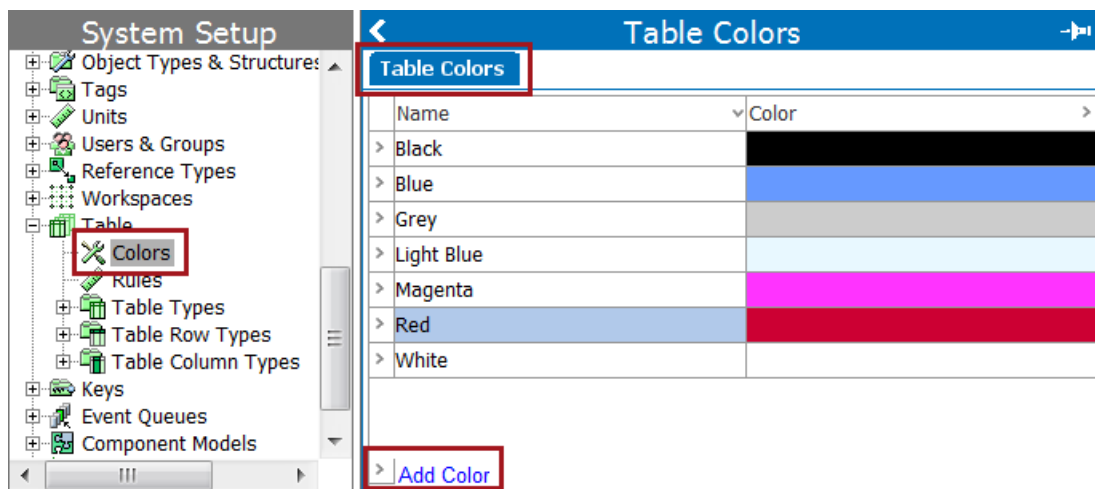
System Setup

Object Types & Structures
Tags
Units
Users & Groups
Reference Types
Workspaces
Table
Colors
Rules
Table Types
Table Row Types
Table Column Types
Keys
Event Queues
Component Models

Table Colors

Table Colors

| Name | Color |
|---|---|
| Black | |
| Blue | |
| Grey | |
| Light Blue | |
| Magenta | |
| Red | |
| White | |

Add Color